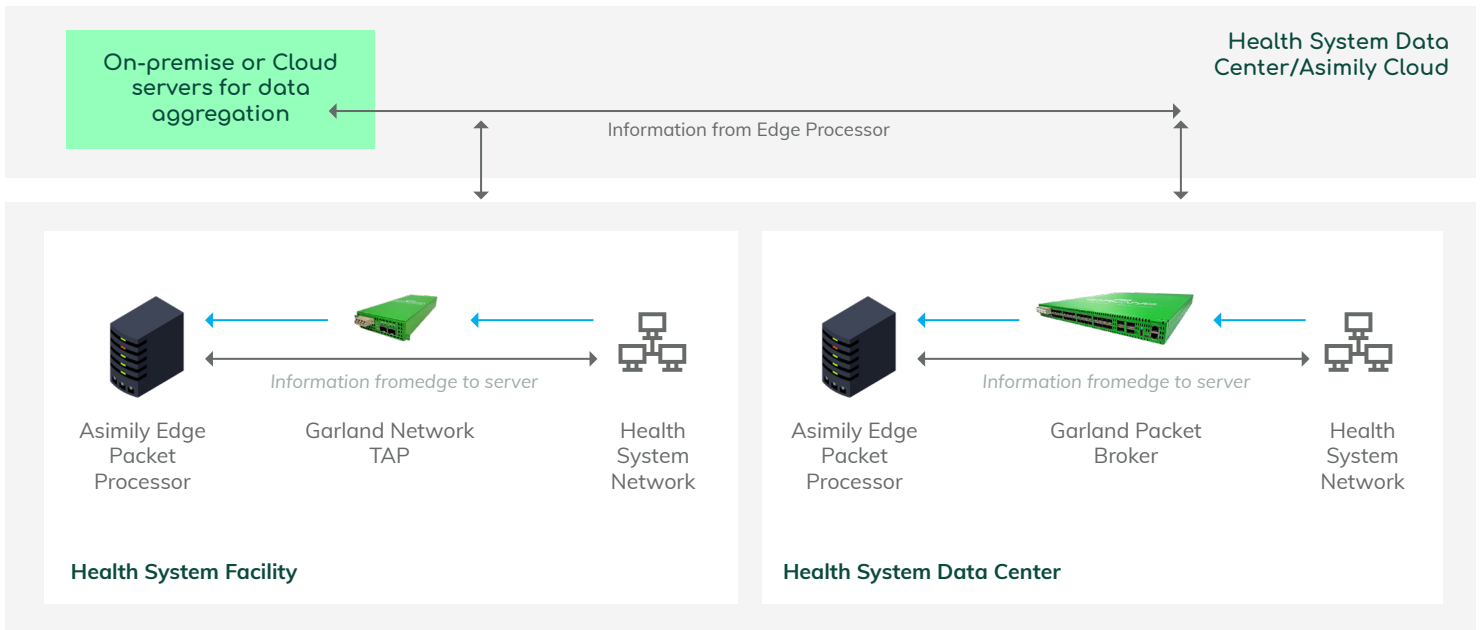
On-premise or Cloud servers for data aggregation

Health System Data Center/Asimily Cloud

Information from Edge Processor

Information fromedge to server

Asimily Edge Packet Processor

Garland Network TAP

Health System Network

Health System Facility

Information fromedge to server

Asimily Edge Packet Processor

Garland Packet Broker

Health System Network

Health System Data Center